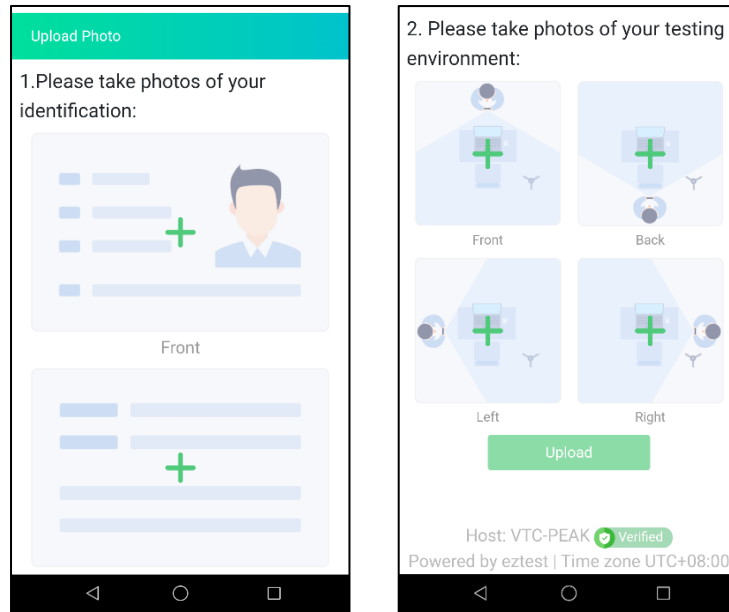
Upload Photo

1.Please take photos of your identification:

Front

2. Please take photos of your testing environment:

Front

Back

Left

Right

Upload

Host: VTC-PEAK Verified

Powered by eztest | Time zone UTC+08:00